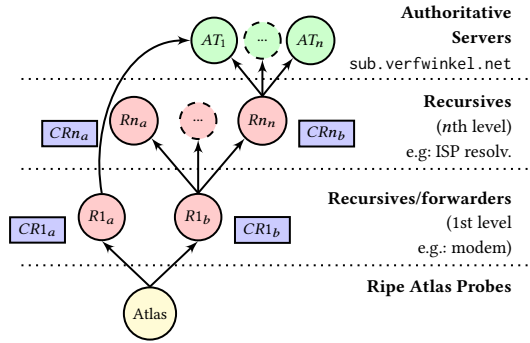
$AT_1$ ... $AT_n$

**Authoritative Servers**
sub.verfwinkel.net

$Rn_a$ ... $Rn_n$
$CRn_a$ $CRn_b$

**Recursives**
($n$th level)
e.g: ISP resolv.

$R1_a$ $R1_b$
$CR1_a$ $CR1_b$

**Recursives/forwarders**
(1st level
e.g.: modem)

Atlas

**Ripe Atlas Probes**